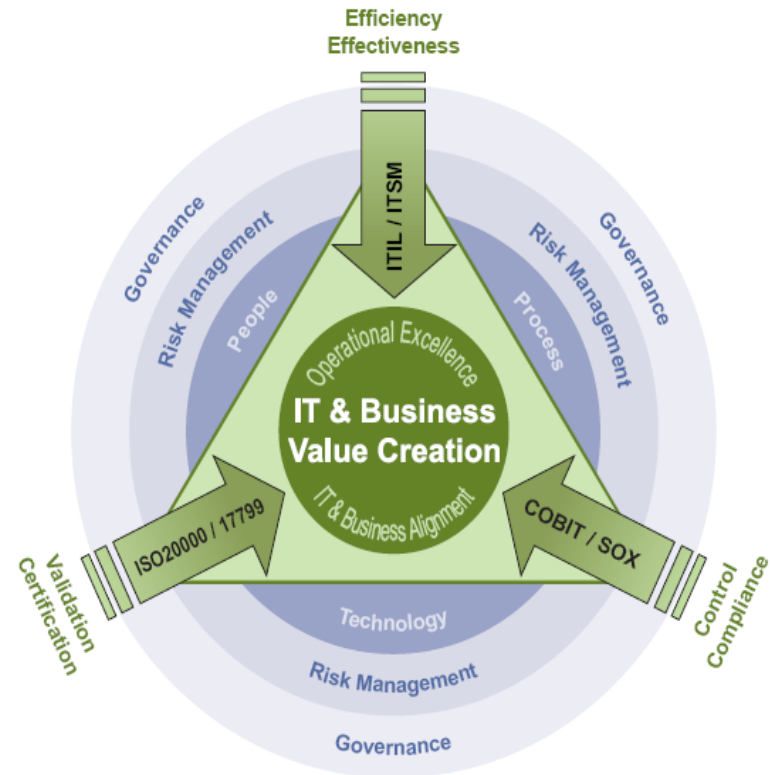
Efficiency
Effectiveness

ITIL / ITSM

Governance

Risk Management

People

Governance

Risk Management

Process

Operational Excellence

IT & Business
Value Creation

IT & Business Alignment

ISO20000 / 17799

COBIT / SOX

Validation
Certification

Technology

Risk Management

Governance

Control
Compliance